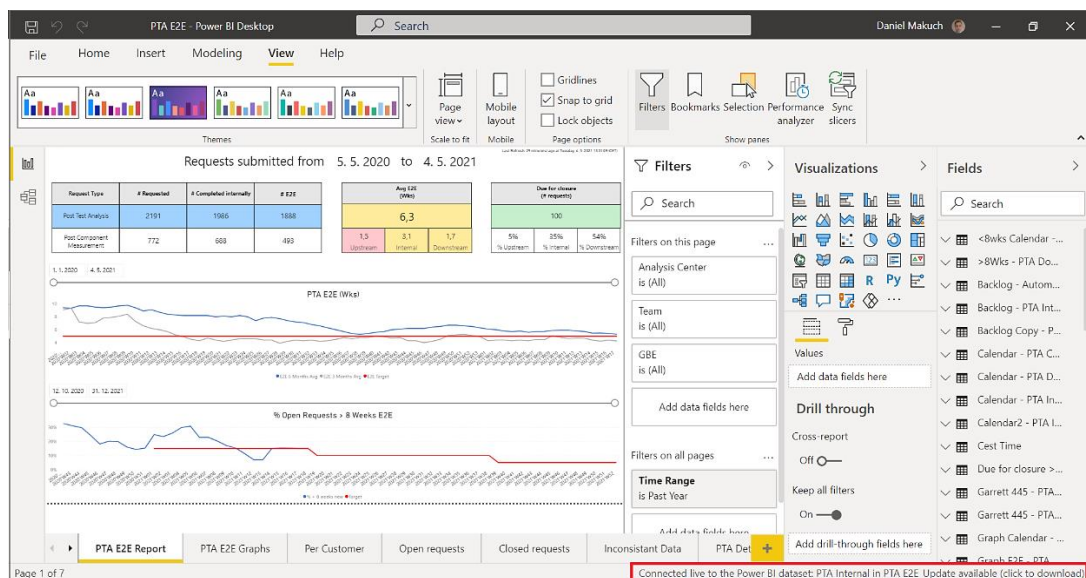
PTA E2E - Power BI Desktop
Search
Daniel Makuch

File Home Insert Modeling View Help

Aa Aa Aa Aa Aa Aa
Themes
Page view
Scale to fit
Mobile layout
Mobile
Gridlines
Snap to grid
Lock objects
Page options
Filters Bookmarks Selection Performance analyzer Sync slicers
Show panes

Requests submitted from 5. 5. 2020 to 4. 5. 2021

| Request Type | # Requested | # Completed internally | # E2E |
|---|---|---|---|
| Post Test Analysis | 2191 | 1986 | 1888 |
| Post Component Measurement | 772 | 668 | 493 |

Avg E2E (Wks)
6,3
1,5 Upstream
3,1 Internal
1,7 Downstream

Due for closure (# requests)
100
5% % Upstream
35% % Internal
54% % Downstream

1. 1. 2020 4. 5. 2021
PTA E2E (Wks)

12. 10. 2020 31. 12. 2021
% Open Requests > 8 Weeks E2E

Filters
Search
Filters on this page
Analysis Center
is (All)
Team
is (All)
GBE
is (All)
Add data fields here
Filters on all pages
Time Range
is Past Year
Add data fields here

Visualizations
Values
Add data fields here
Drill through
Cross-report
Off
Keep all filters
On
Add drill-through fields here

Fields
Search
<8wks Calendar -...
>8Wks - PTA Do...
Backlog - Autom...
Backlog - PTA Int...
Backlog Copy - P...
Calendar - PTA C...
Calendar - PTA D...
Calendar - PTA In...
Calendar2 - PTA I...
Cest Time
Due for closure >...
Garrett 445 - PTA...
Garrett 445 - PTA...
Graph Calendar -...
Graph E2E - PTA

PTA E2E Report PTA E2E Graphs Per Customer Open requests Closed requests Inconsistant Data PTA Det
Page 1 of 7
Connected live to the Power BI dataset: PTA Internal in PTA E2E. Update available (click to download)